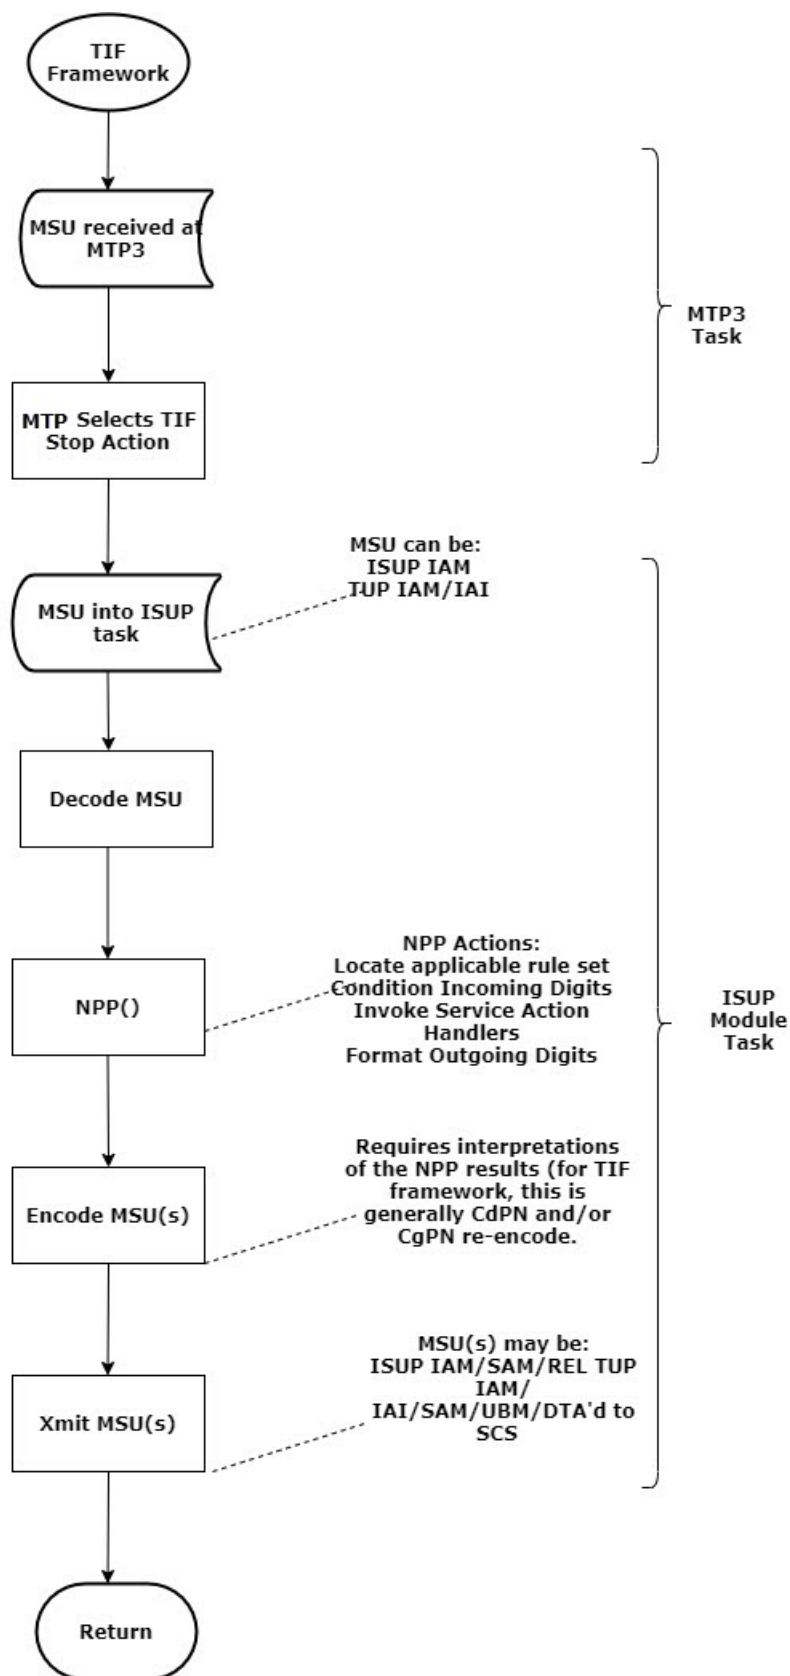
TIF Framework

MSU received at MTP3

MTP3 Task

MTP Selects TIF Stop Action

MSU can be:
ISUP IAM
TUP IAM/IAI

MSU into ISUP task

Decode MSU

NPP Actions:
Locate applicable rule set
Condition Incoming Digits
Invoke Service Action Handlers
Format Outgoing Digits

NPP()

ISUP Module Task

Requires interpretations of the NPP results (for TIF framework, this is generally CdPN and/or CgPN re-encode.

Encode MSU(s)

MSU(s) may be:
ISUP IAM/SAM/REL TUP IAM/
IAI/SAM/UBM/DTA'd to SCS

Xmit MSU(s)

Return